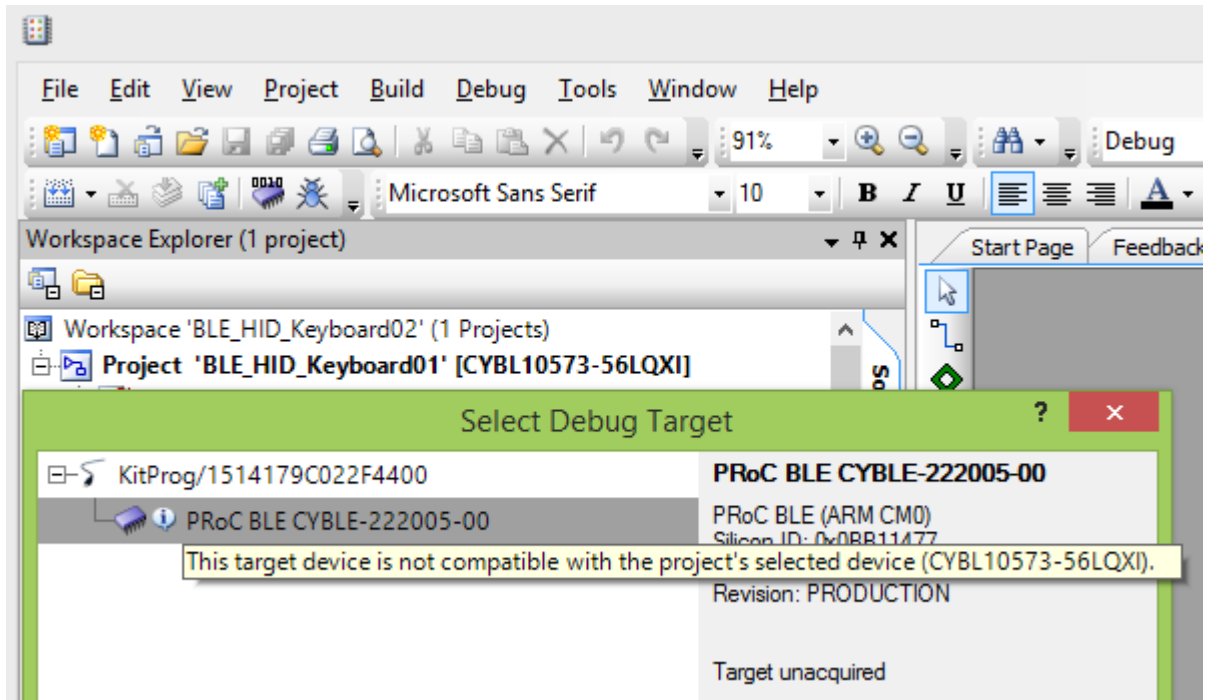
File Edit View Project Build Debug Tools Window Help

91%

Debug

Microsoft Sans Serif 10

B I U A

Workspace Explorer (1 project)

Start Page Feedback

Workspace 'BLE_HID_Keyboard02' (1 Projects)

Project 'BLE_HID_Keyboard01' [CYBL10573-56LQXI]

Select Debug Target

?

KitProg/1514179C022F4400

PRoC BLE CYBLE-222005-00

PRoC BLE CYBLE-222005-00

PRoC BLE (ARM CM0)

Silicon ID: 0x0BB11477

This target device is not compatible with the project's selected device (CYBL10573-56LQXI).

Revision: PRODUCTION

Target unacquired